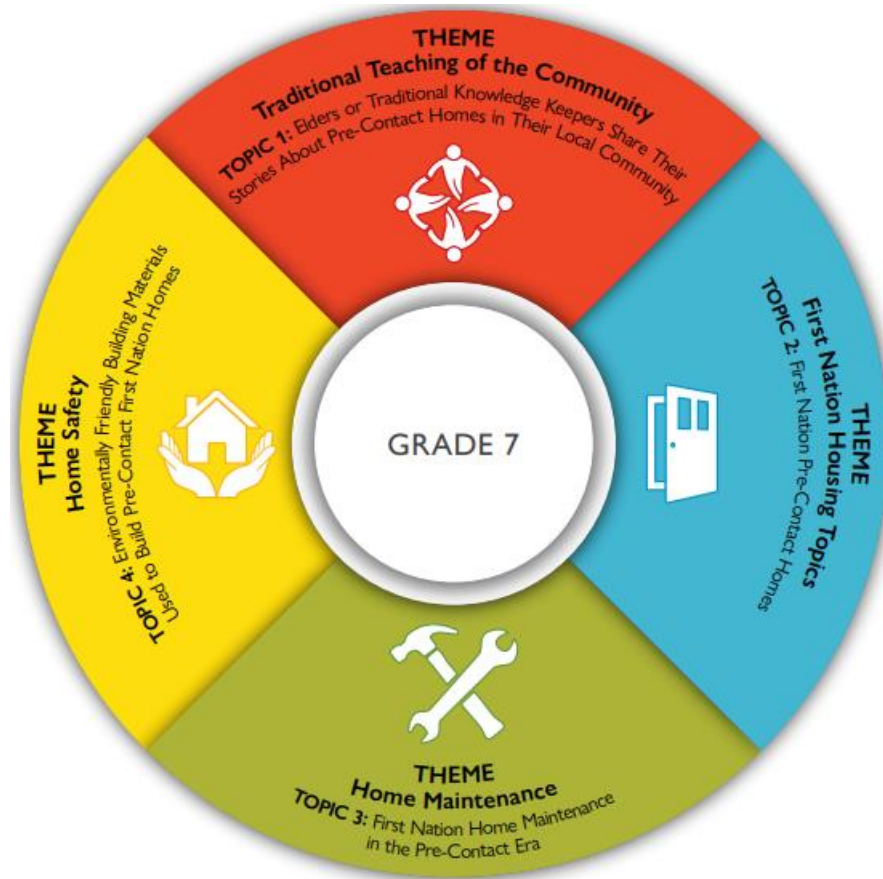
THEME
Traditional Teaching of the Community
TOPIC 1: Elders or Traditional Knowledge Keepers Share Their Stories About Pre-Contact Homes in Their Local Community

THEME
First Nation Housing Topics
TOPIC 2: First Nation Pre-Contact Homes

GRADE 7

THEME
Home Maintenance
TOPIC 3: First Nation Home Maintenance in the Pre-Contact Era

THEME
Home Safety
TOPIC 4: Environmentally Friendly Building Materials Used to Build Pre-Contact First Nation Homes